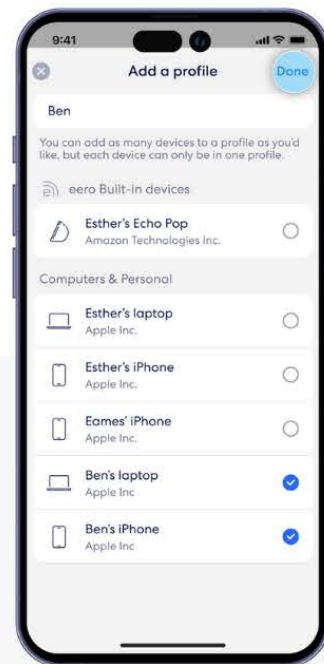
9:41

Add a profile

Done

Ben

You can add as many devices to a profile as you'd like, but each device can only be in one profile.

eero Built-in devices

Esther's Echo Pop
Amazon Technologies Inc.

Computers & Personal

Esther's laptop
Apple Inc.

Esther's iPhone
Apple Inc.

Eames' iPhone
Apple Inc.

Ben's laptop
Apple Inc

Ben's iPhone
Apple Inc